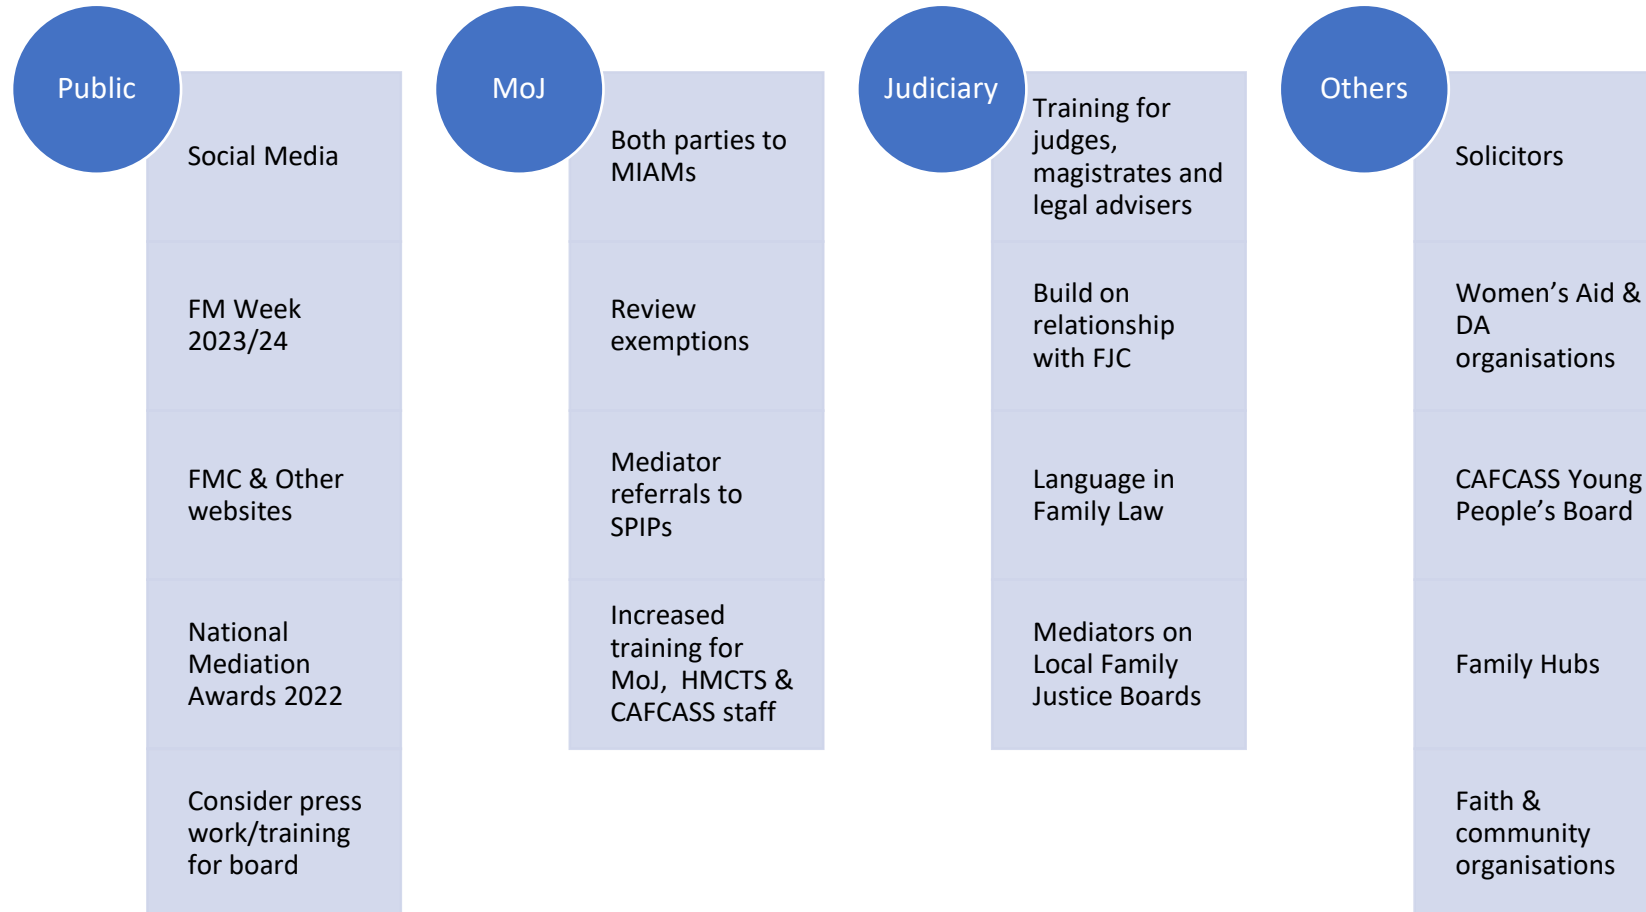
Public

Social Media

FM Week 2023/24

FMC & Other websites

National Mediation Awards 2022

Consider press work/training for board

MoJ

Both parties to MIAMs

Review exemptions

Mediator referrals to SPIPs

Increased training for MoJ, HMCTS & CAFCASS staff

Judiciary

Training for judges, magistrates and legal advisers

Build on relationship with FJC

Language in Family Law

Mediators on Local Family Justice Boards

Others

Solicitors

Women's Aid & DA organisations

CAFCASS Young People's Board

Family Hubs

Faith & community organisations